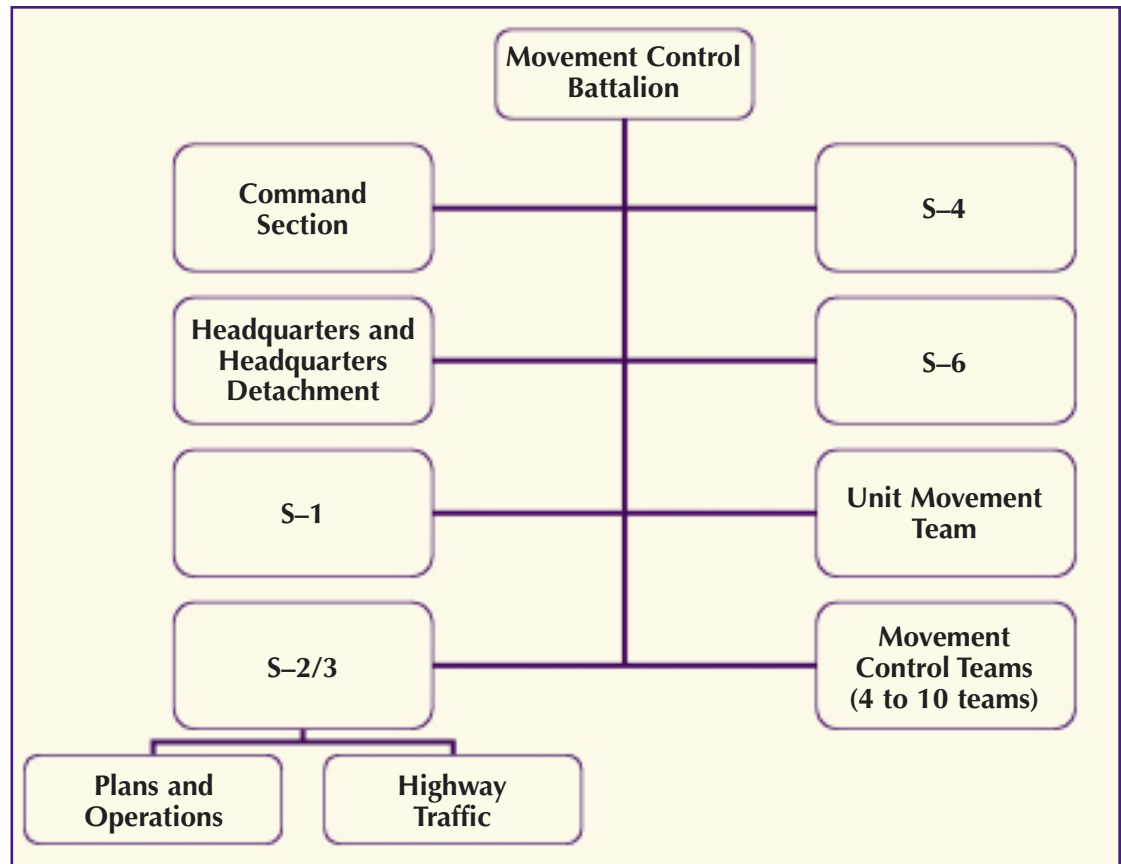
Movement Control Battalion

Command Section

S–4

Headquarters and Headquarters Detachment

S–6

S–1

Unit Movement Team

S–2/3

Movement Control Teams (4 to 10 teams)

Plans and Operations

Highway Traffic